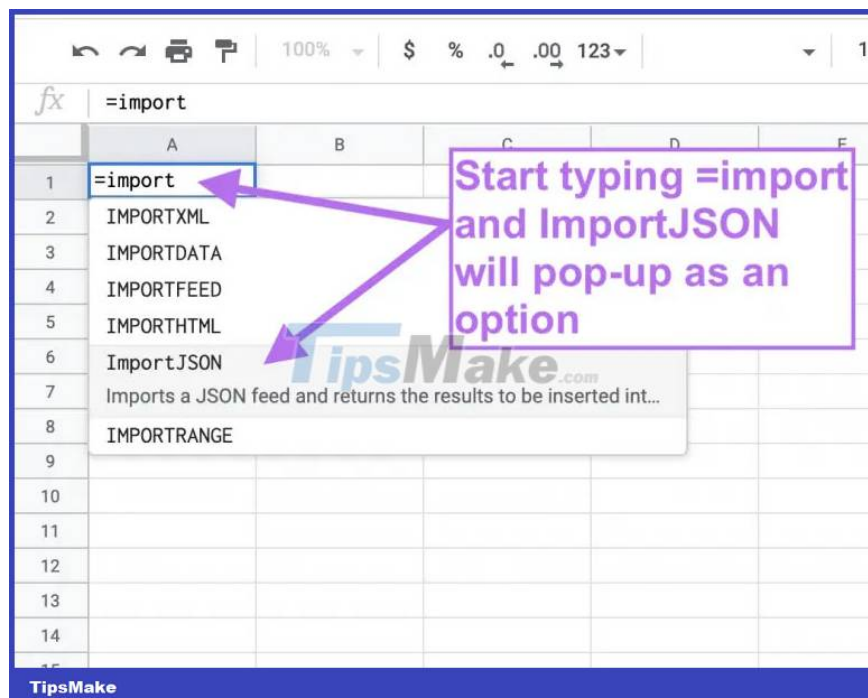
100% $ % .0 .00 123 1

fx =import

| | A | B | C | D | E |
|---|---|---|---|---|---|
| 1 | =import | | | | |
| 2 | | | | | |
| 3 | | | | | |
| 4 | | | | | |
| 5 | | | | | |
| 6 | | | | | |
| 7 | | | | | |
| 8 | | | | | |
| 9 | | | | | |
| 10 | | | | | |
| 11 | | | | | |
| 12 | | | | | |
| 13 | | | | | |
| 14 | | | | | |

IMPORTXML
IMPORTDATA
IMPORTFEED
IMPORTHTML
ImportJSON
Imports a JSON feed and returns the results to be inserted int...
IMPORTRANGE

Start typing =import and ImportJSON will pop-up as an option

TipsMake.com

TipsMake